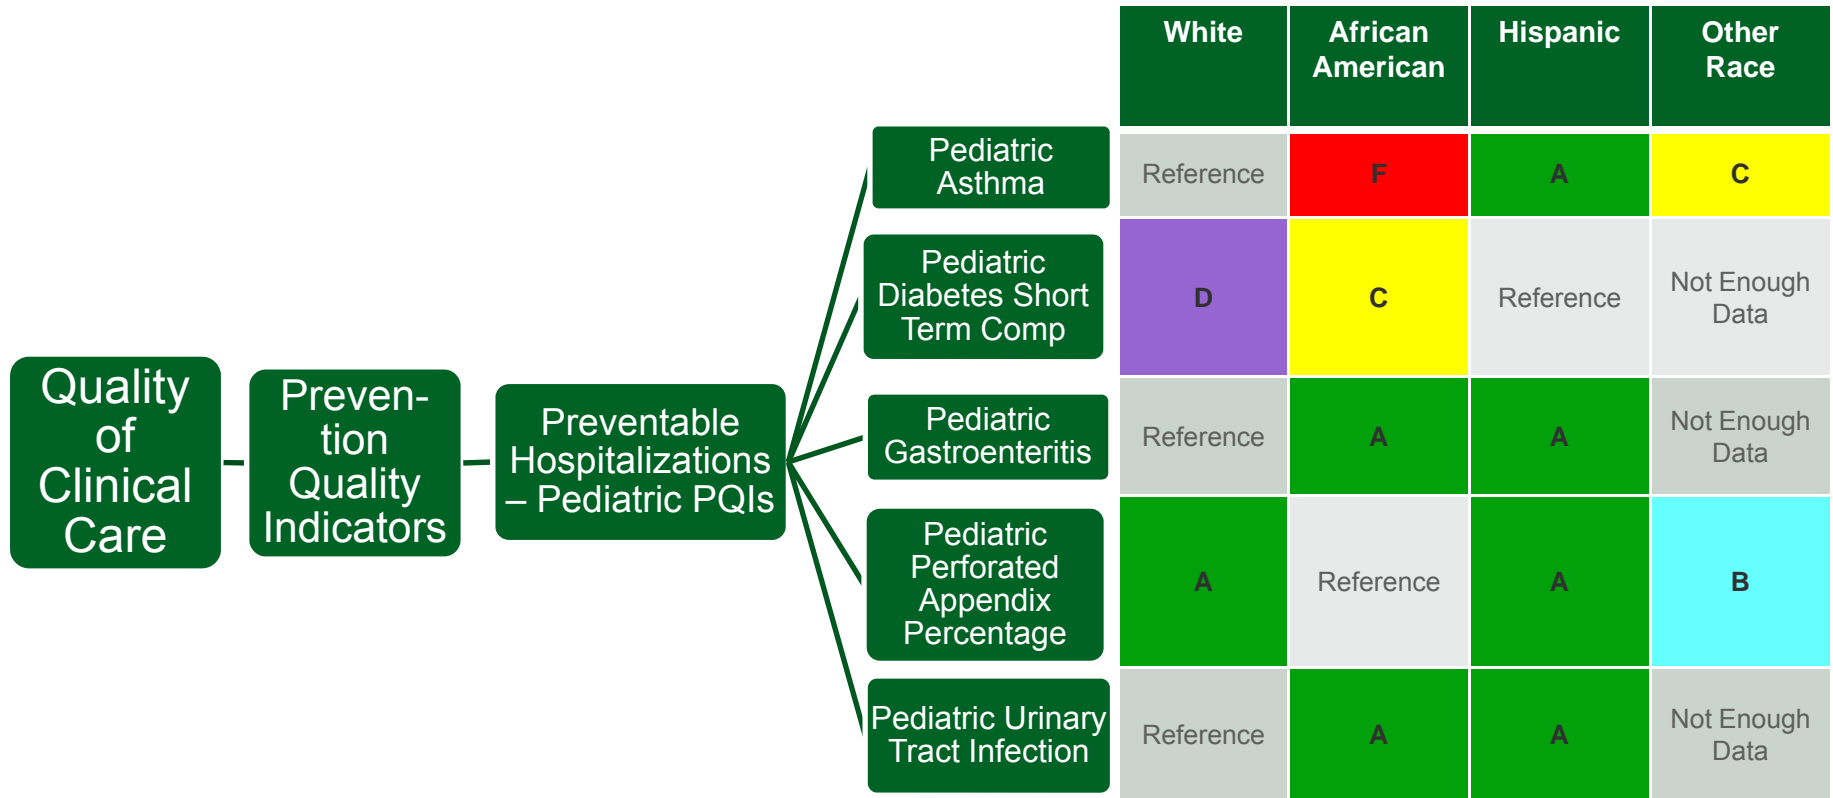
Quality of Clinical Care

Prevention Quality Indicators

Preventable Hospitalizations – Pediatric PQIs

| | White | African American | Hispanic | Other Race |
|---|---|---|---|---|
| Pediatric Asthma | Reference | F | A | C |
| Pediatric Diabetes Short Term Comp | D | C | Reference | Not Enough Data |
| Pediatric Gastroenteritis | Reference | A | A | Not Enough Data |
| Pediatric Perforated Appendix Percentage | A | Reference | A | B |
| Pediatric Urinary Tract Infection | Reference | A | A | Not Enough Data |